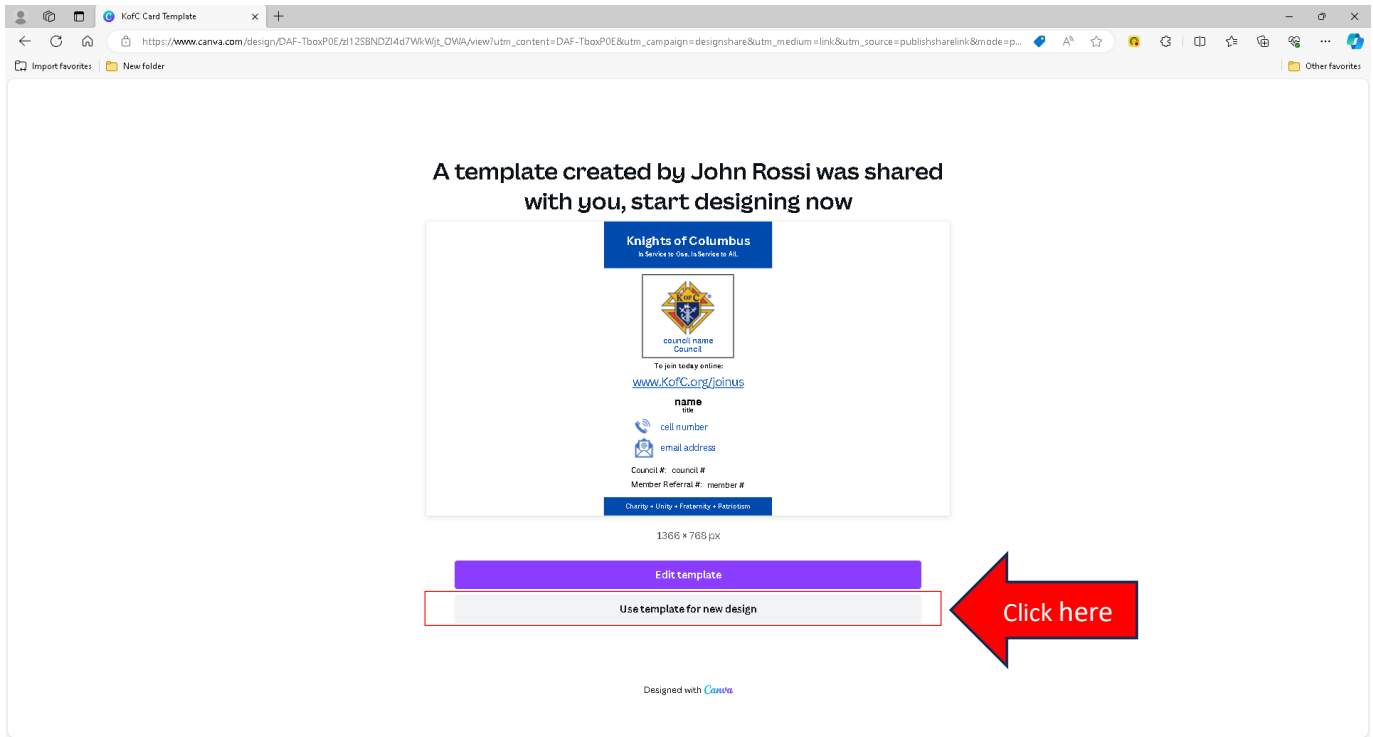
KofC Card Template

https://www.canva.com/design/DAF-TboxP0E/zl12SBNDZl4d7WkWjt_OWA/view?utm_content=DAF-TboxP0E&utm_campaign=designshare&utm_medium=link&utm_source=publishsharelink&mode=p...

Import favorites | New folder

Other favorites

A template created by John Rossi was shared with you, start designing now

Knights of Columbus
In Service to One. In Service to All.

council name
Council

To join today online:
www.KofC.org/joinus

name
title

cell number

email address

Council #: council #
Member Referral #: member #

Charity • Unity • Fraternity • Patriotism

1366 × 768 px

Edit template

Use template for new design

Click here

Designed with Canva